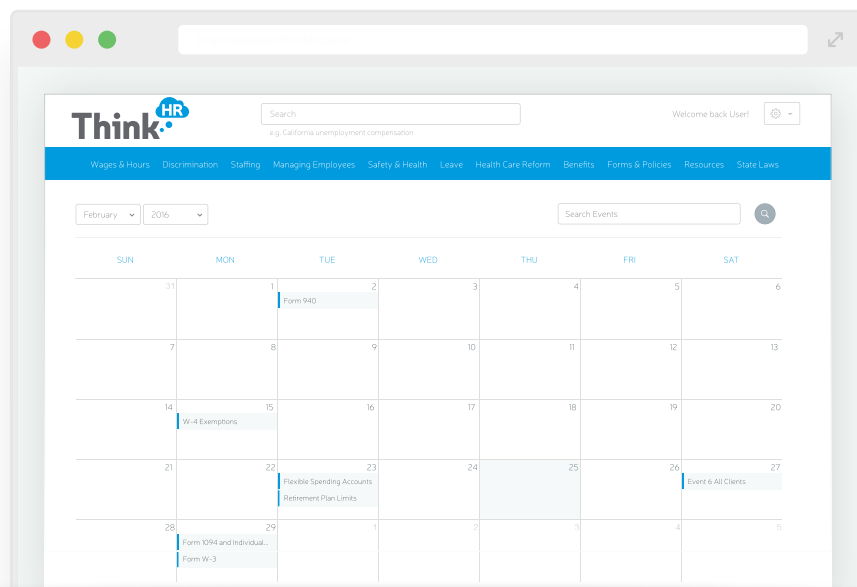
ThinkHR

Search
e.g. California unemployment compensation

Welcome back User!

Wages & Hours | Discrimination | Staffing | Managing Employees | Safety & Health | Leave | Health Care Reform | Benefits | Forms & Policies | Resources | State Laws

February | 2016

Search Events

| SUN | MON | TUE | WED | THU | FRI | SAT |
|---|---|---|---|---|---|---|
| 31 | 1 | 2 Form 940 | 3 | 4 | 5 | 6 |
| 7 | 8 | 9 | 10 | 11 | 12 | 13 |
| 14 | 15 W-4 Exemptions | 16 | 17 | 18 | 19 | 20 |
| 21 | 22 | 23 Flexible Spending Accounts; Retirement Plan Limits | 24 | 25 | 26 | 27 Event 6 All Clients |
| 28 | 29 Form 1094 and Individual...; Form W-3 | 1 | 2 | 3 | 4 | 5 |